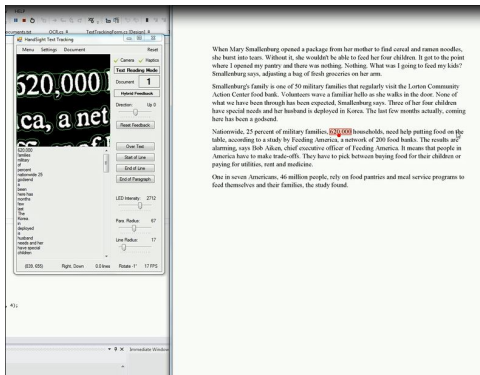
HandSight Test Tracking

Menu Settings Document Reset

Camera Haptics

Test Reading Mode

Document 1

Hybrid Feedback

Direction: Up 0

Reset Feedback

Over Text

Start of Line

End of Line

End of Paragraph

LED Intensity 2712

Para. Radius 67

Line Radius 17

620,000 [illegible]
ca, a net

620,000
families
military
of
percent
nationwide (9)
godsend
a
been
here has
months
few
last
The
Korea
in
deployed
is
husband
needs and her
have special
children

(639, 655) Right, Down 0.0 lines Rotate -1° 17 FPS

When Mary Smallenburg opened a package from her mother to find cereal and ramen noodles, she burst into tears. Without it, she wouldn't be able to feed her four children. It got to the point where I opened my pantry and there was nothing. Nothing. What was I going to feed my kids? Smallenburg says, adjusting a bag of fresh groceries on her arm.

Smallenburg's family is one of 50 military families that regularly visit the Lorton Community Action Center food bank. Volunteers wave a familiar hello as she walks in the door. None of what we have been through has been expected, Smallenburg says. Three of her four children have special needs and her husband is deployed in Korea. The last few months actually, coming here has been a godsend.

Nationwide, 25 percent of military families, 620,000 households, need help putting food on the table, according to a study by Feeding America, a network of 200 food banks. The results are alarming, says Bob Aiken, chief executive officer of Feeding America. It means that people in America have to make trade-offs. They have to pick between buying food for their children or paying for utilities, rent and medicine.

One in seven Americans, 46 million people, rely on food pantries and meal service programs to feed themselves and their families, the study found.